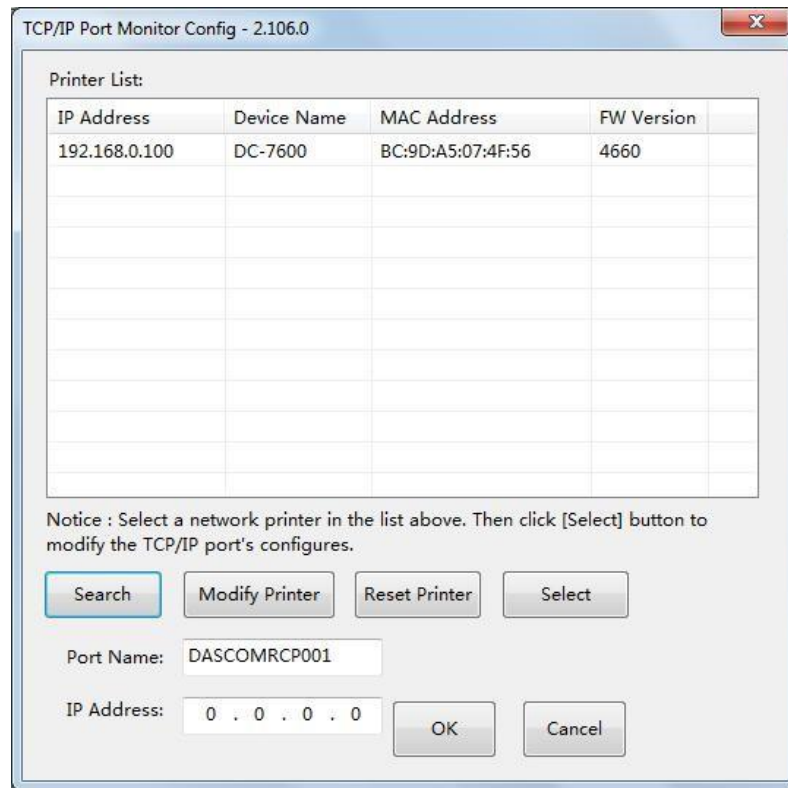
TCP/IP Port Monitor Config - 2.106.0

Printer List:

| IP Address | Device Name | MAC Address | FW Version |
|---|---|---|---|
| 192.168.0.100 | DC-7600 | BC:9D:A5:07:4F:56 | 4660 |

Notice : Select a network printer in the list above. Then click [Select] button to modify the TCP/IP port's configures.

Search
Modify Printer
Reset Printer
Select

Port Name: DASCOMRCP001

IP Address: 0 . 0 . 0 . 0

OK
Cancel